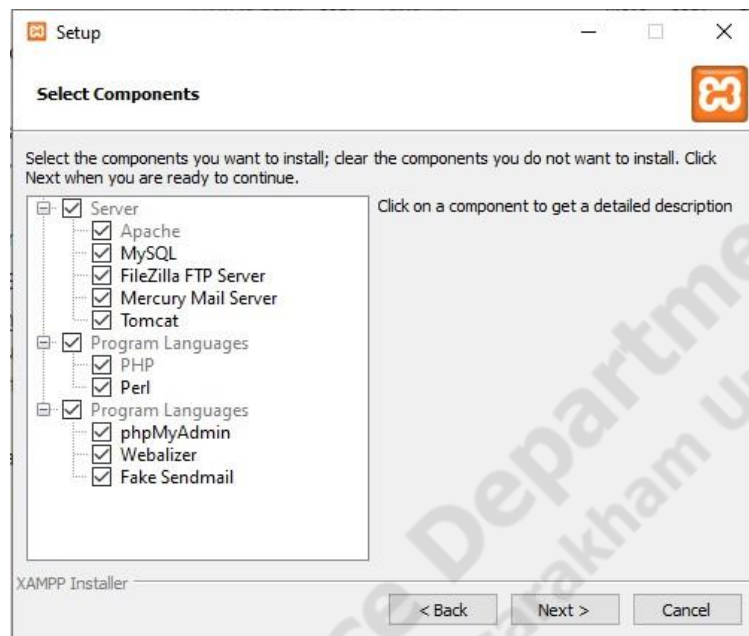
Setup

Select Components

Select the components you want to install; clear the components you do not want to install. Click Next when you are ready to continue.

Server
Apache
MySQL
FileZilla FTP Server
Mercury Mail Server
Tomcat
Program Languages
PHP
Perl
Program Languages
phpMyAdmin
Webalizer
Fake Sendmail

Click on a component to get a detailed description

XAMPP Installer

< Back
Next >
Cancel

Departme
akham U